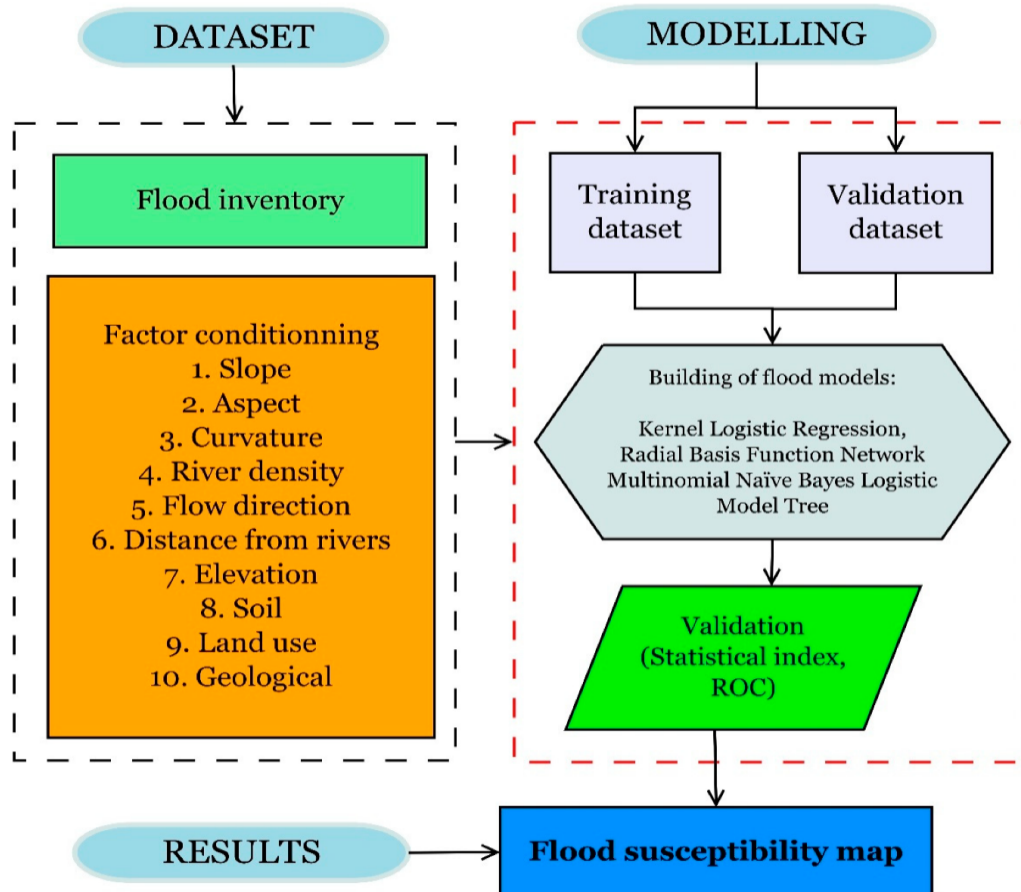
DATASET

MODELLING

Flood inventory

Factor conditionning
1. Slope
2. Aspect
3. Curvature
4. River density
5. Flow direction
6. Distance from rivers
7. Elevation
8. Soil
9. Land use
10. Geological

Training dataset

Validation dataset

Building of flood models:

Kernel Logistic Regression,
Radial Basis Function Network
Multinomial Naïve Bayes Logistic Model Tree

Validation (Statistical index, ROC)

RESULTS

Flood susceptibility map